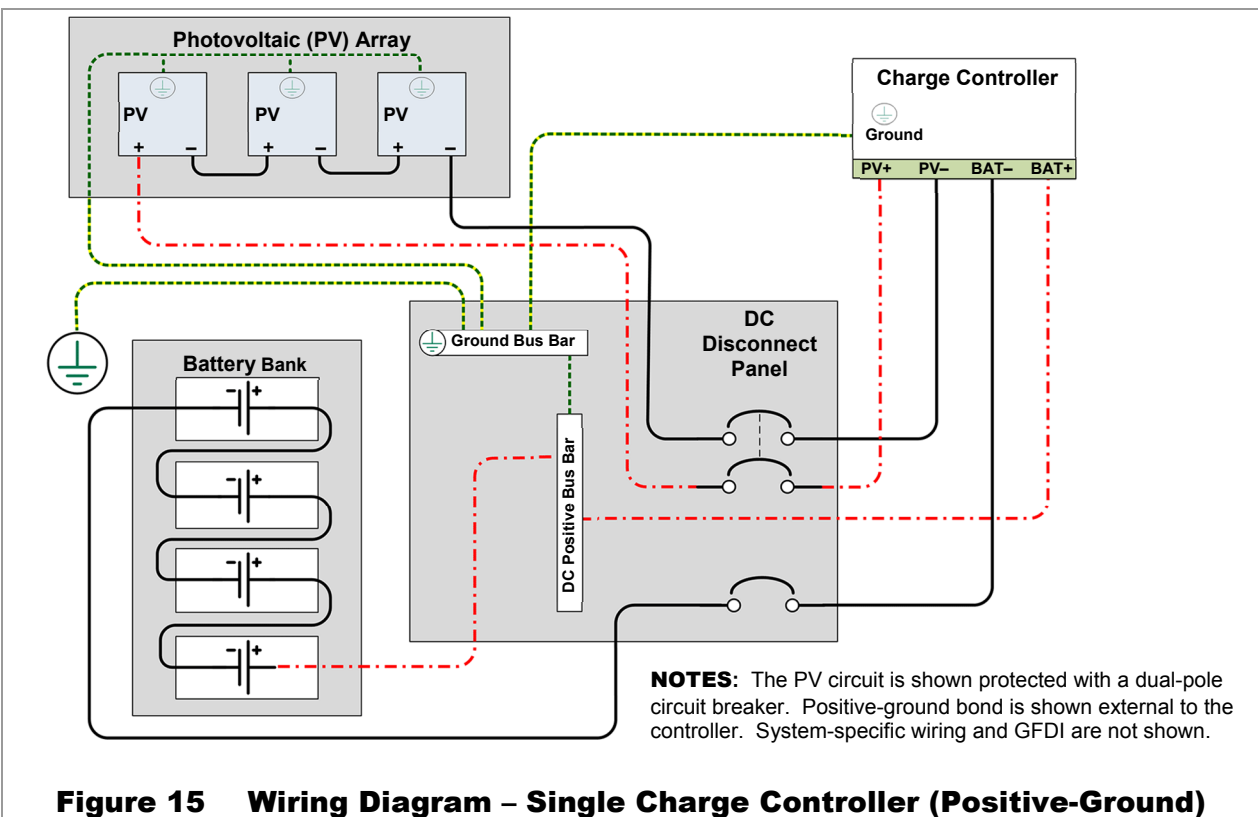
Photovoltaic (PV) Array

PV
+ –

PV
+ –

PV
+ –

Charge Controller

Ground

PV+ PV– BAT– BAT+

Ground Bus Bar

DC Disconnect Panel

Battery Bank

– +

– +

– +

– +

DC Positive Bus Bar

NOTES: The PV circuit is shown protected with a dual-pole circuit breaker. Positive-ground bond is shown external to the controller. System-specific wiring and GFDI are not shown.

Figure 15 Wiring Diagram – Single Charge Controller (Positive-Ground)